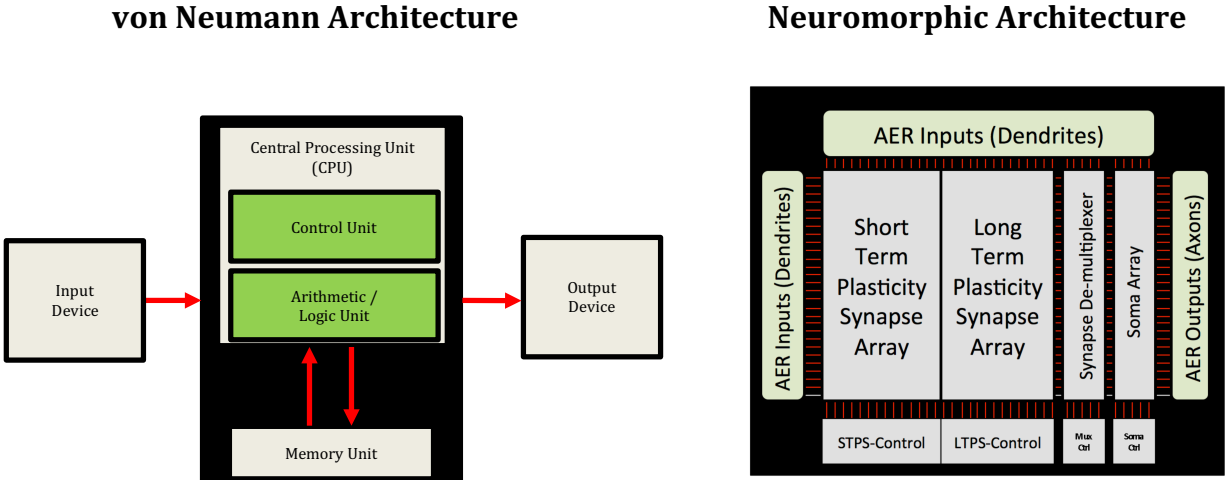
von Neumann Architecture

Central Processing Unit (CPU)

Control Unit

Arithmetic / Logic Unit

Input Device

Output Device

Memory Unit

Neuromorphic Architecture

AER Inputs (Dendrites)

AER Inputs (Dendrites)

Short Term Plasticity Synapse Array

Long Term Plasticity Synapse Array

Synapse De-multiplexer

Soma Array

AER Outputs (Axons)

STPS-Control

LTPS-Control

Mux Ctrl

Soma Ctrl